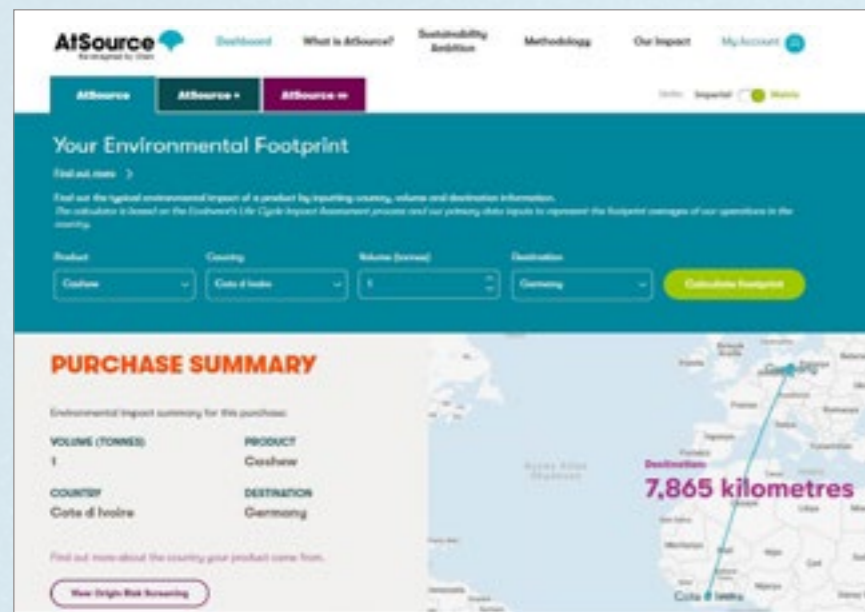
AtSource

Dashboard What is AtSource? Sustainability Ambition Methodology Our Impact My Account

AtSource AtSource + AtSource ∞

Units: Imperial Metric

Your Environmental Footprint

Find out more >

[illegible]

Product Country Volume (tonnes) Destination

Cashew Cote d Ivoire 1 Germany

Calculate footprint

PURCHASE SUMMARY

Environmental impact summary for this purchase:

VOLUME (TONNES)
1

PRODUCT
Cashew

COUNTRY
Cote d Ivoire

DESTINATION
Germany

Find out more about the country your product came from.

View Origin Risk Screening

Destination:
7,865 kilometres

Germany

Cote d Ivoire